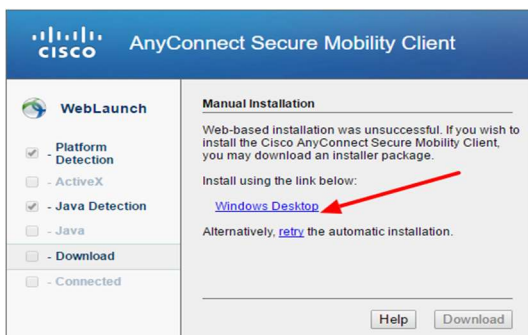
cisco AnyConnect Secure Mobility Client

WebLaunch

- Platform Detection
- ActiveX
- Java Detection
- Java
- Download
- Connected

Manual Installation

Web-based installation was unsuccessful. If you wish to install the Cisco AnyConnect Secure Mobility Client, you may download an installer package.

Install using the link below:

Windows Desktop

Alternatively, retry the automatic installation.

Help Download